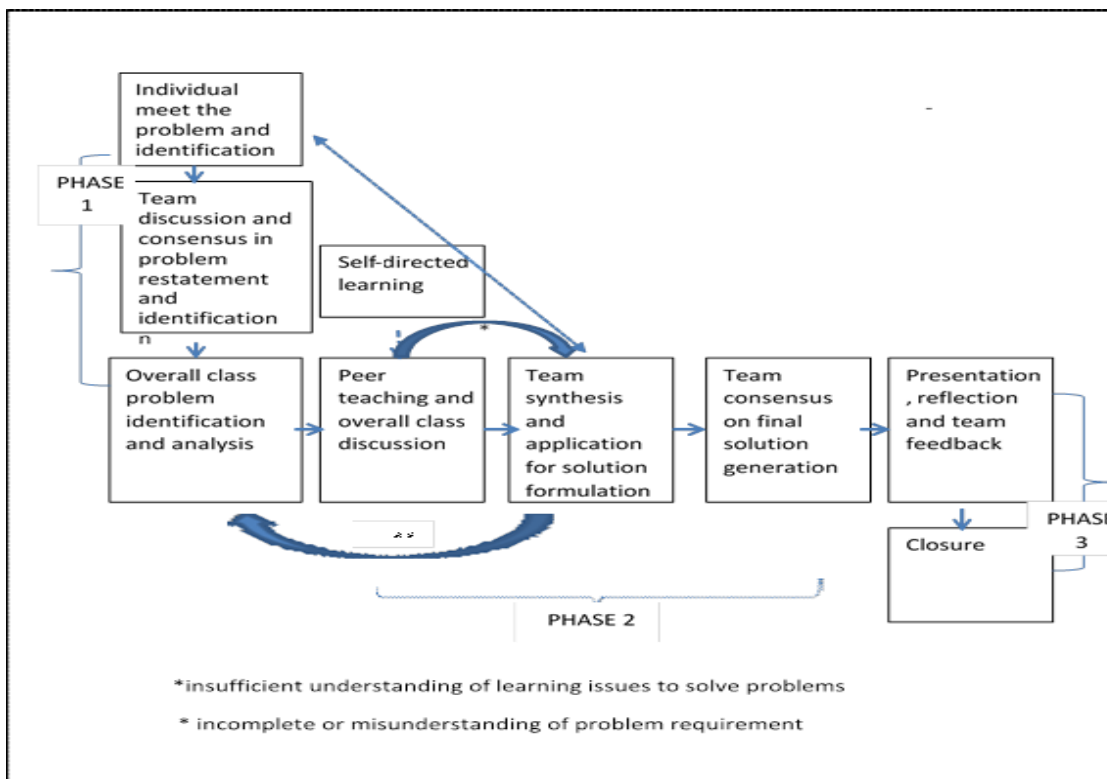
Individual meet the problem and identification

PHASE 1

Team discussion and consensus in problem restatement and identification

Self-directed learning

*

Overall class problem identification and analysis

Peer teaching and overall class discussion

Team synthesis and application for solution formulation

Team consensus on final solution generation

Presentation, reflection and team feedback

PHAS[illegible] 3

Closure

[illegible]

PHASE 2

*insufficient understanding of learning issues to solve problems

* incomplete or misunderstanding of problem requirement